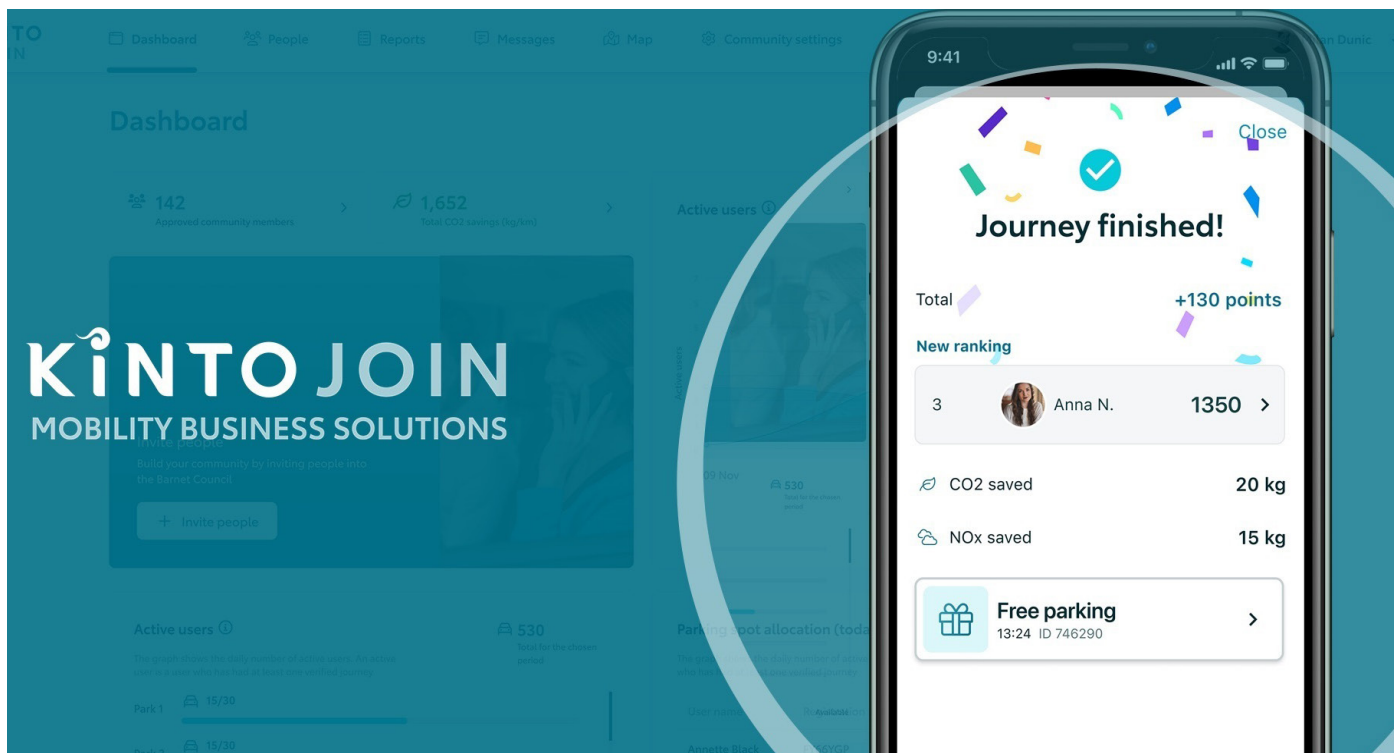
TO
IN

Dashboard People Reports Messages Map Community settings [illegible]n Dunic

Dashboard

142
Approved community members

1,652
Total CO2 savings (kg/km)

Active users

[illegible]vite people
Build your community by inviting people into the Barnet Council

+ Invite people

KINTO JOIN
MOBILITY BUSINESS SOLUTIONS

09 Nov

530
Total for the chosen period

Active users
The graph shows the daily number of active users. An active user is a user who has had at least one verified journey

530
Total for the chosen period

Park 1 15/30
Park 2 15/30

Parking spot allocation (toda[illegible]

Annette Black

9:41

Close

Journey finished!

Total +130 points

New ranking

3 Anna N. 1350

CO2 saved 20 kg

NOx saved 15 kg

Free parking
13:24 ID 746290